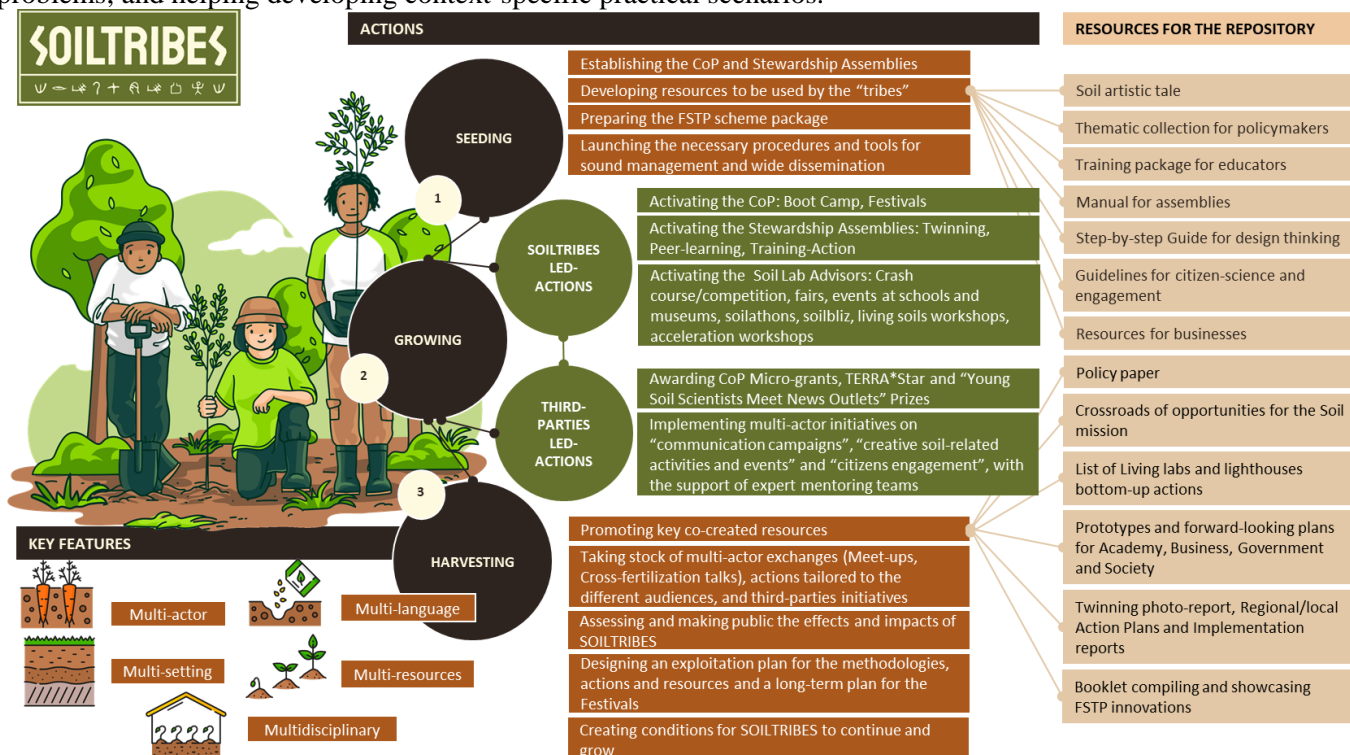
problems, and helping developing context-specific practical scenarios.

SOILTRIBES

ACTIONS

RESOURCES FOR THE REPOSITORY

SEEDING

Establishing the CoP and Stewardship Assemblies

Developing resources to be used by the "tribes"

Preparing the FSTP scheme package

Launching the necessary procedures and tools for sound management and wide dissemination

1

SOILTRIBES LED-ACTIONS

Activating the CoP: Boot Camp, Festivals

Activating the Stewardship Assemblies: Twinning, Peer-learning, Training-Action

Activating the Soil Lab Advisors: Crash course/competition, fairs, events at schools and museums, soilathons, soilbliz, living soils workshops, acceleration workshops

GROWING

2

THIRD-PARTIES LED-ACTIONS

Awarding CoP Micro-grants, TERRA*Star and "Young Soil Scientists Meet News Outlets" Prizes

Implementing multi-actor initiatives on "communication campaigns", "creative soil-related activities and events" and "citizens engagement", with the support of expert mentoring teams

3

HARVESTING

Promoting key co-created resources

Taking stock of multi-actor exchanges (Meet-ups, Cross-fertilization talks), actions tailored to the different audiences, and third-parties initiatives

Assessing and making public the effects and impacts of SOILTRIBES

Designing an exploitation plan for the methodologies, actions and resources and a long-term plan for the Festivals

Creating conditions for SOILTRIBES to continue and grow

Soil artistic tale

Thematic collection for policymakers

Training package for educators

Manual for assemblies

Step-by-step Guide for design thinking

Guidelines for citizen-science and engagement

Resources for businesses

Policy paper

Crossroads of opportunities for the Soil mission

List of Living labs and lighthouses bottom-up actions

Prototypes and forward-looking plans for Academy, Business, Government and Society

Twinning photo-report, Regional/local Action Plans and Implementation reports

Booklet compiling and showcasing FSTP innovations

KEY FEATURES

Multi-actor

Multi-language

Multi-setting

Multi-resources

Multidisciplinary